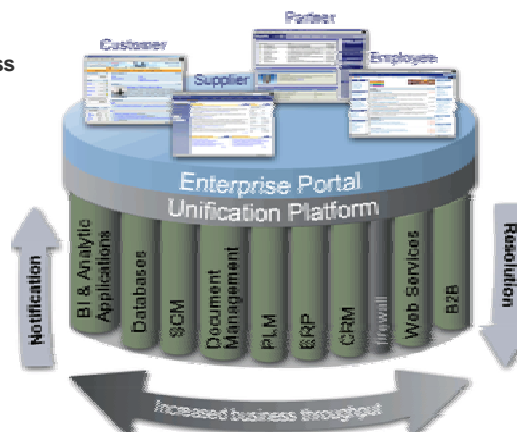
ss

Customer

Partner

Supplier

Employee

Enterprise Portal

Unification Platform

BI & Analytic Applications

Databases

SCM

Document Management

PLM

ERP

CRM

firewall

Web Services

B2B

Notification

Resolution

Increased business throughput